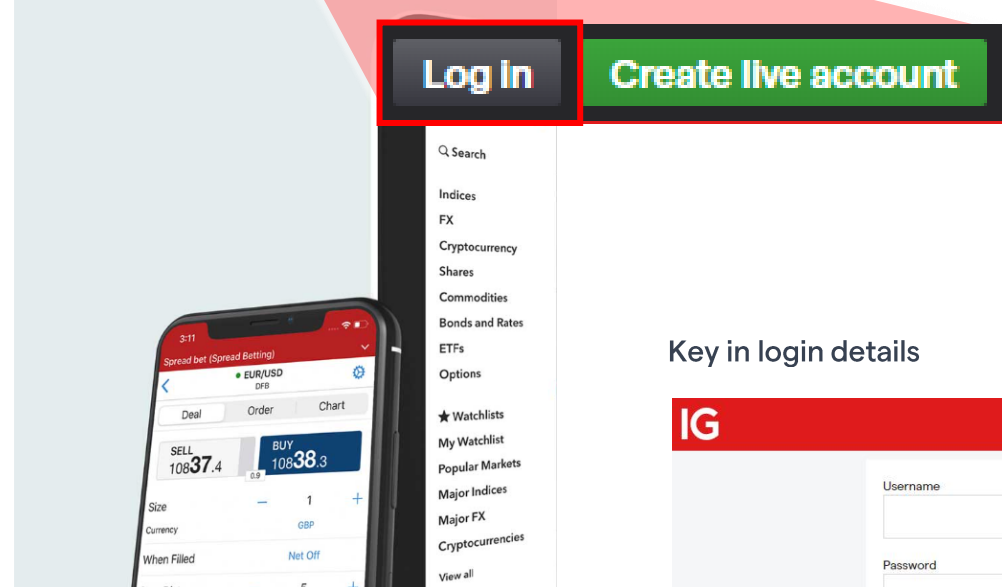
Log In

Create live account

Search

Indices
FX
Cryptocurrency
Shares
Commodities
Bonds and Rates
ETFs
Options

Watchlists
My Watchlist
Popular Markets
Major Indices
Major FX
Cryptocurrencies
View all

3:11
Spread bet (Spread Betting)
EUR/USD
DFB
Deal
Order
Chart
SELL
10837.4
0.9
BUY
10838.3
Size
1
Currency
GBP
When Filled
Net Off

Key in login details

IG

Username

Password